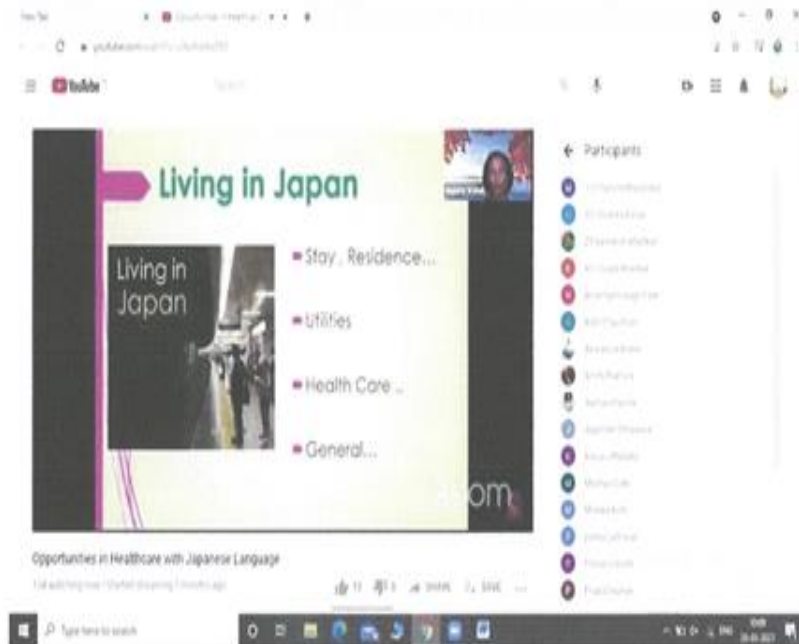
YouTube

Living in Japan

Living in Japan

Stay , Residence...

Utilities

Health Care ..

General...

zoom

Participants

Opportunities in Healthcare with Japanese Language

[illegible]

11

SHARE

SAVE

Type here to search